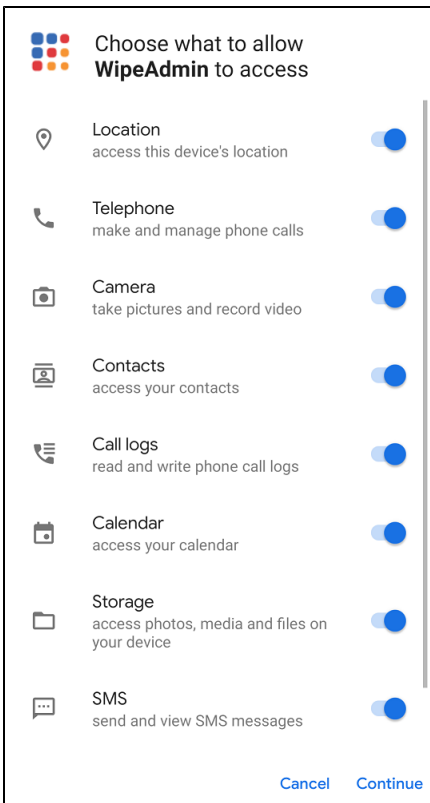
Choose what to allow **WipeAdmin** to access

Location
access this device's location

Telephone
make and manage phone calls

Camera
take pictures and record video

Contacts
access your contacts

Call logs
read and write phone call logs

Calendar
access your calendar

Storage
access photos, media and files on your device

SMS
send and view SMS messages

Cancel Continue